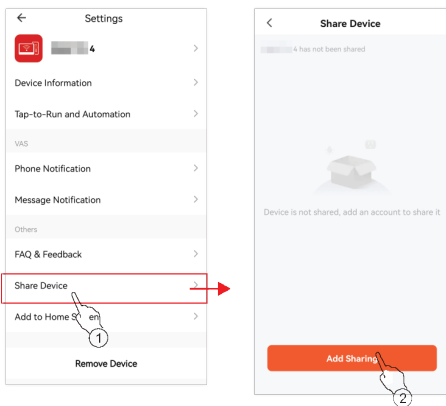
←
Settings

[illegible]4 >

Device Information >

Tap-to-Run and Automation >

VAS

Phone Notification >

Message Notification >

Others

FAQ & Feedback >

Share Device >

Add to Home S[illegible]en >

1

Remove Device

<
Share Device

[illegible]4 has not been shared

Device is not shared, add an account to share it

Add Sharing

2